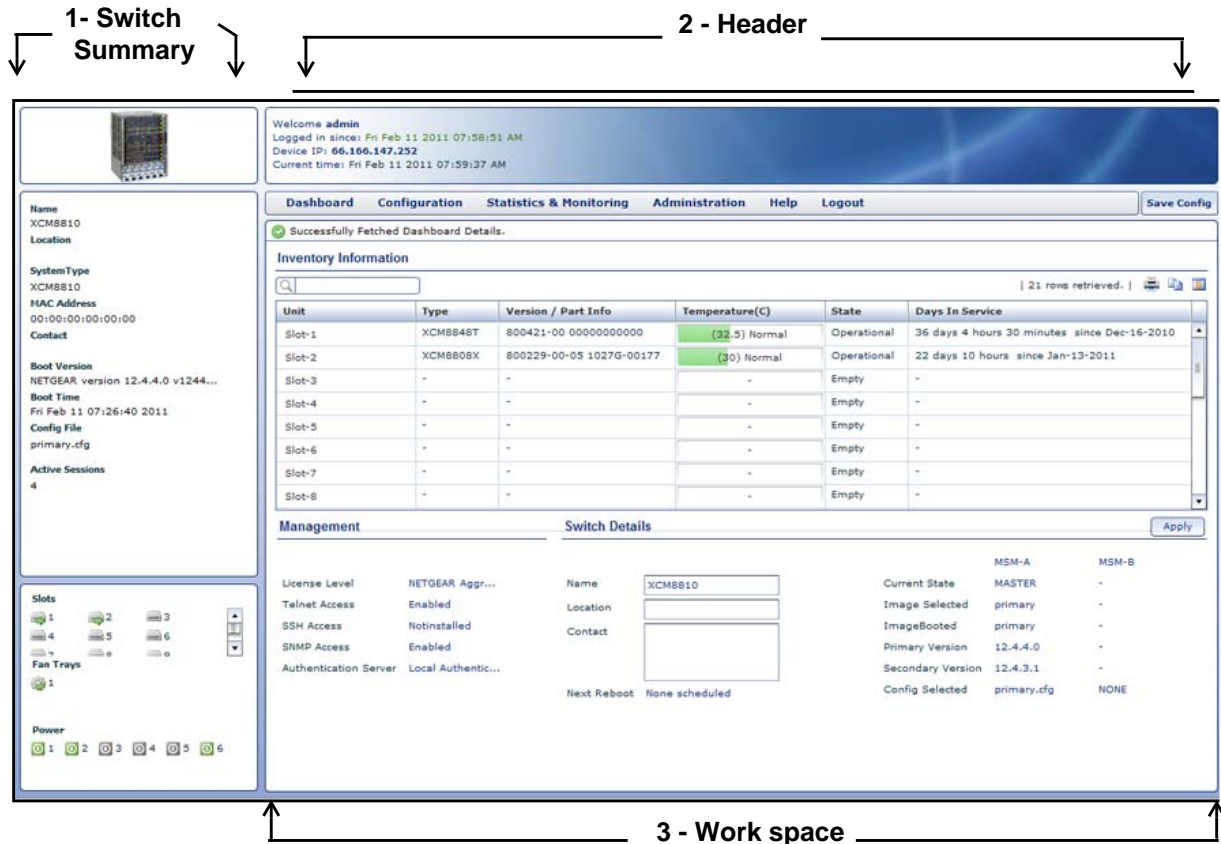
1- Switch Summary

2 - Header

Welcome admin
Logged in since: Fri Feb 11 2011 07:58:51 AM
Device IP: 66.166.147.252
Current time: Fri Feb 11 2011 07:59:37 AM

Name
XCM8810
Location

SystemType
XCM8810
MAC Address
00:00:00:00:00:00
Contact

Boot Version
NETGEAR version 12.4.4.0 v1244...
Boot Time
Fri Feb 11 07:26:40 2011
Config File
primary.cfg

Active Sessions
4

Slots
1 2 3
4 5 6

Fan Trays
1

Power
1 2 3 4 5 6

Dashboard Configuration Statistics & Monitoring Administration Help Logout Save Config

Successfully Fetched Dashboard Details.

Inventory Information

| 21 rows retrieved. |

| Unit | Type | Version / Part Info | Temperature(C) | State | Days In Service |
|---|---|---|---|---|---|
| Slot-1 | XCM8848T | 800421-00 00000000000 | (32.5) Normal | Operational | 36 days 4 hours 30 minutes since Dec-16-2010 |
| Slot-2 | XCM8808X | 800229-00-05 1027G-00177 | (30) Normal | Operational | 22 days 10 hours since Jan-13-2011 |
| Slot-3 | - | - | - | Empty | - |
| Slot-4 | - | - | - | Empty | - |
| Slot-5 | - | - | - | Empty | - |
| Slot-6 | - | - | - | Empty | - |
| Slot-7 | - | - | - | Empty | - |
| Slot-8 | - | - | - | Empty | - |

Management

License Level NETGEAR Aggr...
Telnet Access Enabled
SSH Access Notinstalled
SNMP Access Enabled
Authentication Server Local Authentic...

Switch Details

Apply

Name XCM8810
Location
Contact

Next Reboot None scheduled

| | MSM-A | MSM-B |
|---|---|---|
| Current State | MASTER | - |
| Image Selected | primary | - |
| ImageBooted | primary | - |
| Primary Version | 12.4.4.0 | - |
| Secondary Version | 12.4.3.1 | - |
| Config Selected | primary.cfg | NONE |

3 - Work space